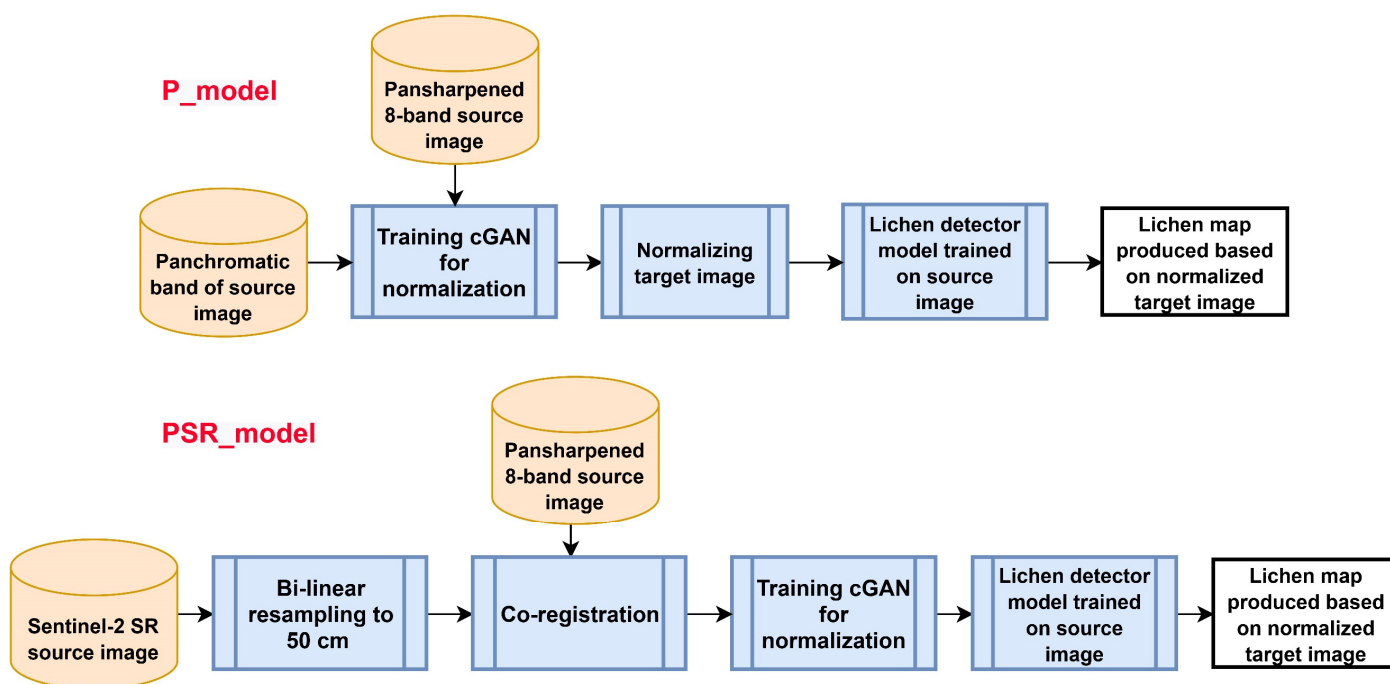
P_model

Pansharpened 8-band source image

Panchromatic band of source image

Training cGAN for normalization

Normalizing target image

Lichen detector model trained on source image

Lichen map produced based on normalized target image

PSR_model

Pansharpened 8-band source image

Sentinel-2 SR source image

Bi-linear resampling to 50 cm

Co-registration

Training cGAN for normalization

Lichen detector model trained on source image

Lichen map produced based on normalized target image